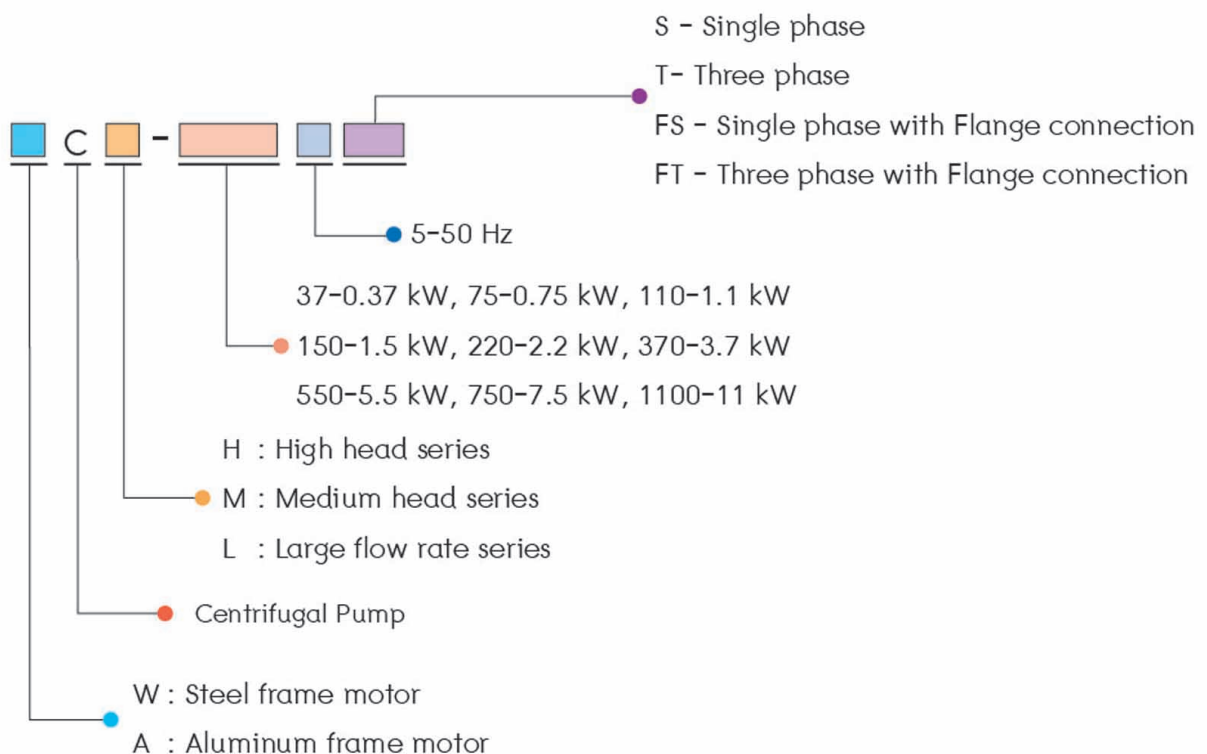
S - Single phase
T- Three phase
FS - Single phase with Flange connection
FT - Three phase with Flange connection

C -

5-50 Hz

37-0.37 kW, 75-0.75 kW, 110-1.1 kW
150-1.5 kW, 220-2.2 kW, 370-3.7 kW
550-5.5 kW, 750-7.5 kW, 1100-11 kW

H : High head series
M : Medium head series
L : Large flow rate series

Centrifugal Pump

W : Steel frame motor
A : Aluminum frame motor